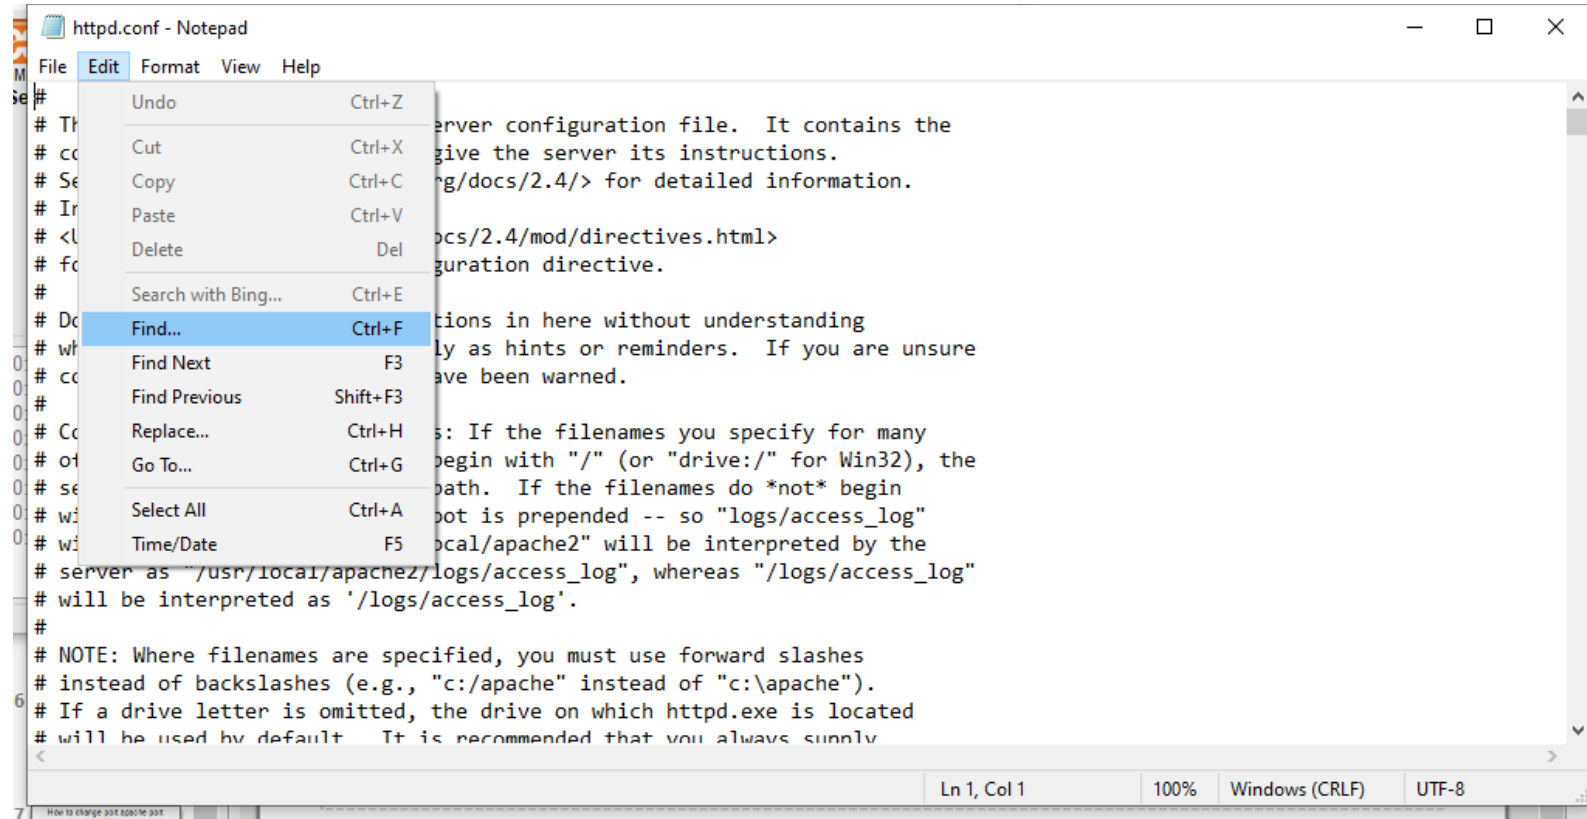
httpd.conf - Notepad

File Edit Format View Help

| Undo | Ctrl+Z |
|---|---|
| Cut | Ctrl+X |
| Copy | Ctrl+C |
| Paste | Ctrl+V |
| Delete | Del |
| Search with Bing... | Ctrl+E |
| Find... | Ctrl+F |
| Find Next | F3 |
| Find Previous | Shift+F3 |
| Replace... | Ctrl+H |
| Go To... | Ctrl+G |
| Select All | Ctrl+A |
| Time/Date | F5 |

#
# Th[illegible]erver configuration file. It contains the
# co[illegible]give the server its instructions.
# Se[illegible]rg/docs/2.4/> for detailed information.
# In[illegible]
# <U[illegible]ocs/2.4/mod/directives.html>
# fo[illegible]guration directive.
#
# Do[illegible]tions in here without understanding
# wh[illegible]ly as hints or reminders. If you are unsure
# co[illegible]ave been warned.
#
# Co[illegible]: If the filenames you specify for many
# of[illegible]begin with "/" (or "drive:/" for Win32), the
# se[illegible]path. If the filenames do *not* begin
# wi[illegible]oot is prepended -- so "logs/access_log"
# wi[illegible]ocal/apache2" will be interpreted by the
# server as "/usr/local/apache2/logs/access_log", whereas "/logs/access_log"
# will be interpreted as '/logs/access_log'.
#
# NOTE: Where filenames are specified, you must use forward slashes
# instead of backslashes (e.g., "c:/apache" instead of "c:\apache").
# If a drive letter is omitted, the drive on which httpd.exe is located
# will be used by default. It is recommended that you always supply

Ln 1, Col 1 100% Windows (CRLF) UTF-8